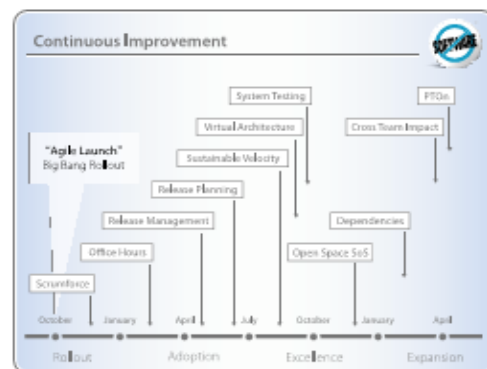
Continuous Improvement

SOFTWARE

"Agile Launch"
Big Bang Rollout

System Testing

PTOn

Virtual Architecture

Cross Team Impact

Sustainable Velocity

Release Planning

Release Management

Dependencies

Office Hours

Open Space SoS

Scrumforce

October January April July October January April

Rollout Adoption Excellence Expansion